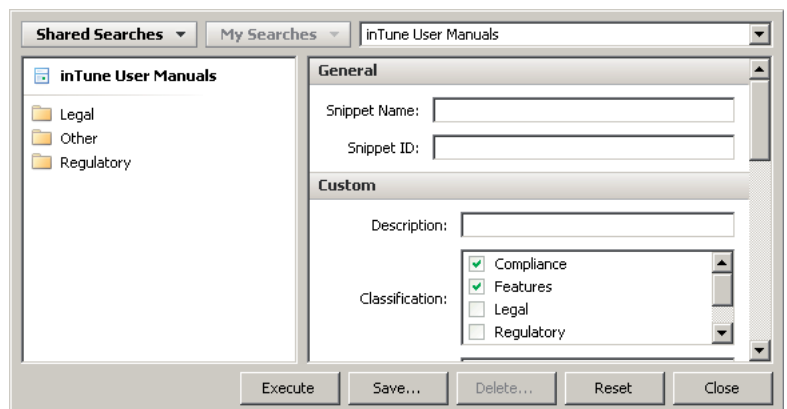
Shared Searches ▾ My Searches ▾ inTune User Manuals

inTune User Manuals

Legal
Other
Regulatory

General

Snippet Name:

Snippet ID:

Custom

Description:

Classification:
Compliance
Features
Legal
Regulatory

Execute Save... Delete... Reset Close